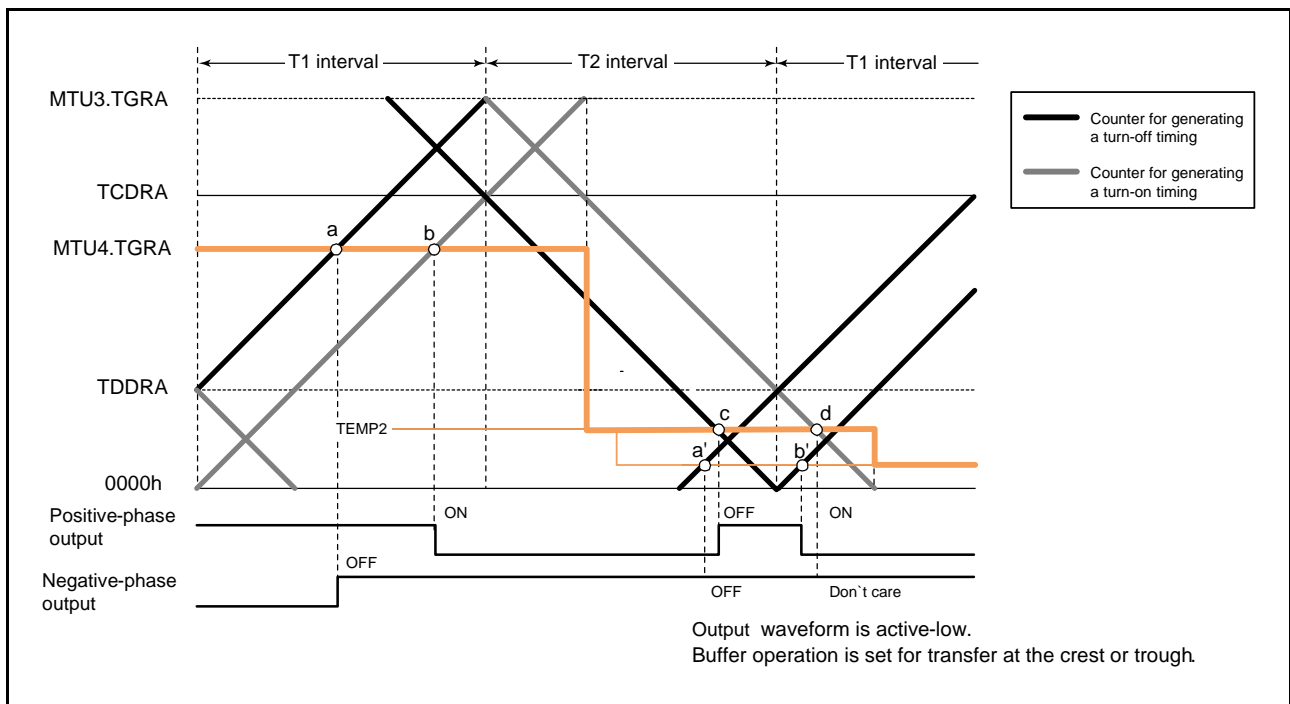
T1 interval
T2 interval
T1 interval

Counter for generating a turn-off timing
Counter for generating a turn-on timing

MTU3.TGRA
TCDRA
MTU4.TGRA
TDDRA
0000h

a
b
c
d
a'
b'
TEMP2

Positive-phase output
Negative-phase output

ON
OFF
OFF
ON
OFF
OFF
Don`t care

Output waveform is active-low.
Buffer operation is set for transfer at the crest or trough.